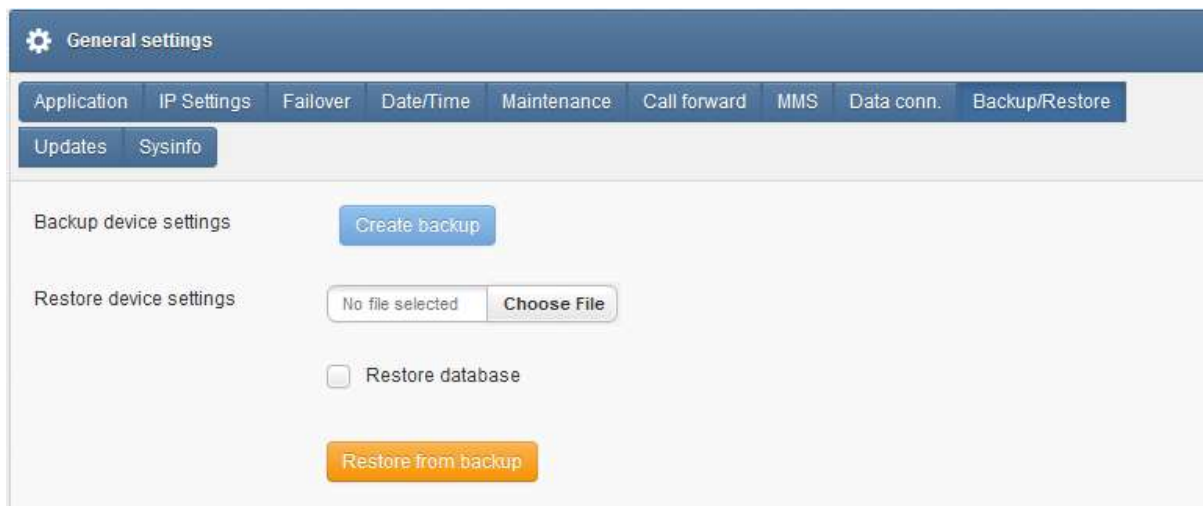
General settings

Application IP Settings Failover Date/Time Maintenance Call forward MMS Data conn. Backup/Restore Updates Sysinfo

Backup device settings Create backup

Restore device settings No file selected Choose File

Restore database

Restore from backup